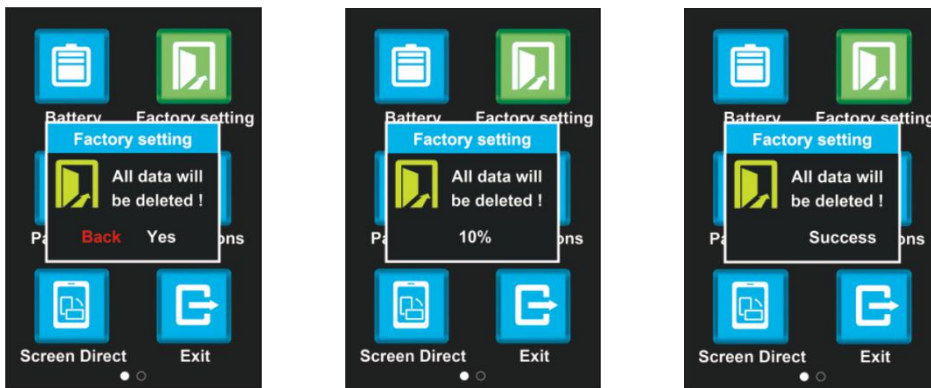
Battery Factory setting
Factory setting
All data will be deleted !
Pa ons
Back Yes
Screen Direct Exit

Battery Factory setting
Factory setting
All data will be deleted !
Pa ons
10%
Screen Direct Exit

Battery Factory settin
Factory setting
All data will be deleted !
Pa ons
Success
Screen Direct Exit